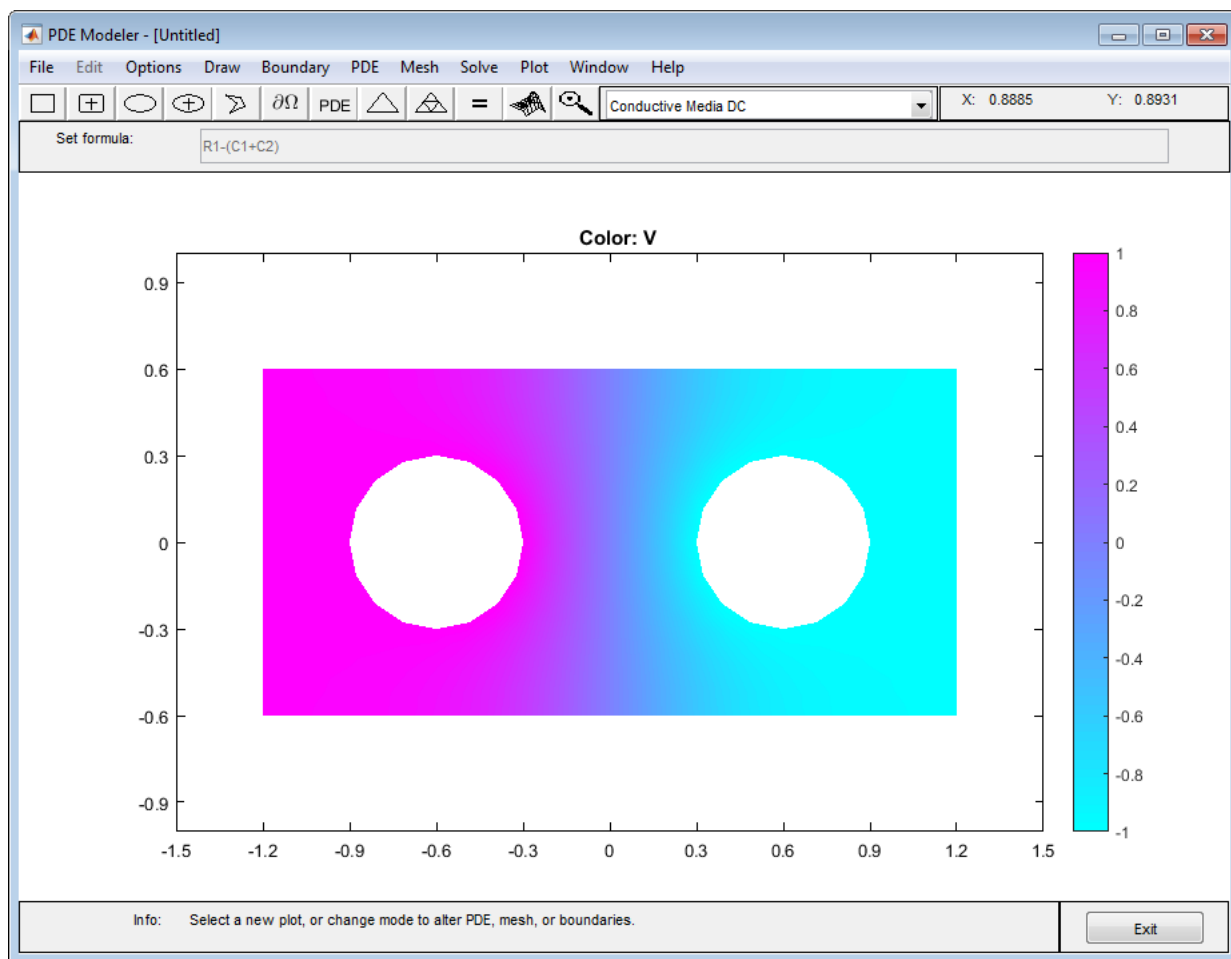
PDE Modeler - [Untitled]

File Edit Options Draw Boundary PDE Mesh Solve Plot Window Help

$\partial\Omega$ PDE = Conductive Media DC X: 0.8885 Y: 0.8931

Set formula: R1-(C1+C2)

Color: V

0.9
0.6
0.3
0
-0.3
-0.6
-0.9

-1.5 -1.2 -0.9 -0.6 -0.3 0 0.3 0.6 0.9 1.2 1.5

1
0.8
0.6
0.4
0.2
0
-0.2
-0.4
-0.6
-0.8
-1

Info: Select a new plot, or change mode to alter PDE, mesh, or boundaries.

Exit